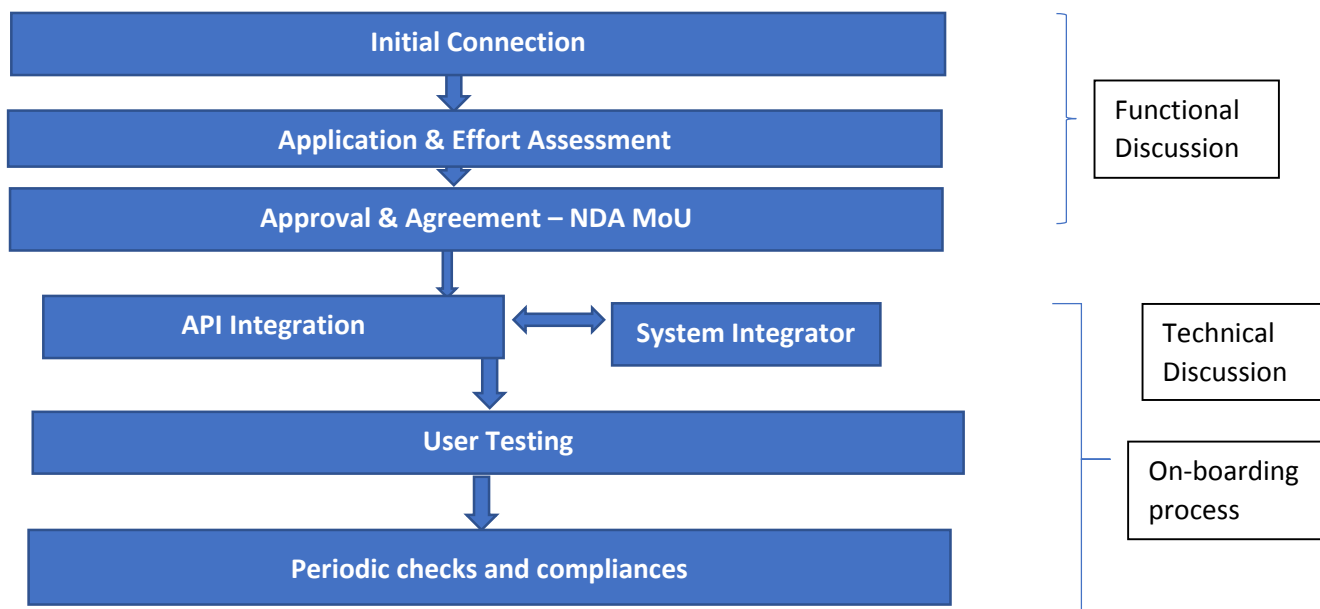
Initial Connection

Application & Effort Assessment

Approval & Agreement – NDA MoU

API Integration

System Integrator

User Testing

Periodic checks and compliances

Functional Discussion

Technical Discussion

On-boarding process